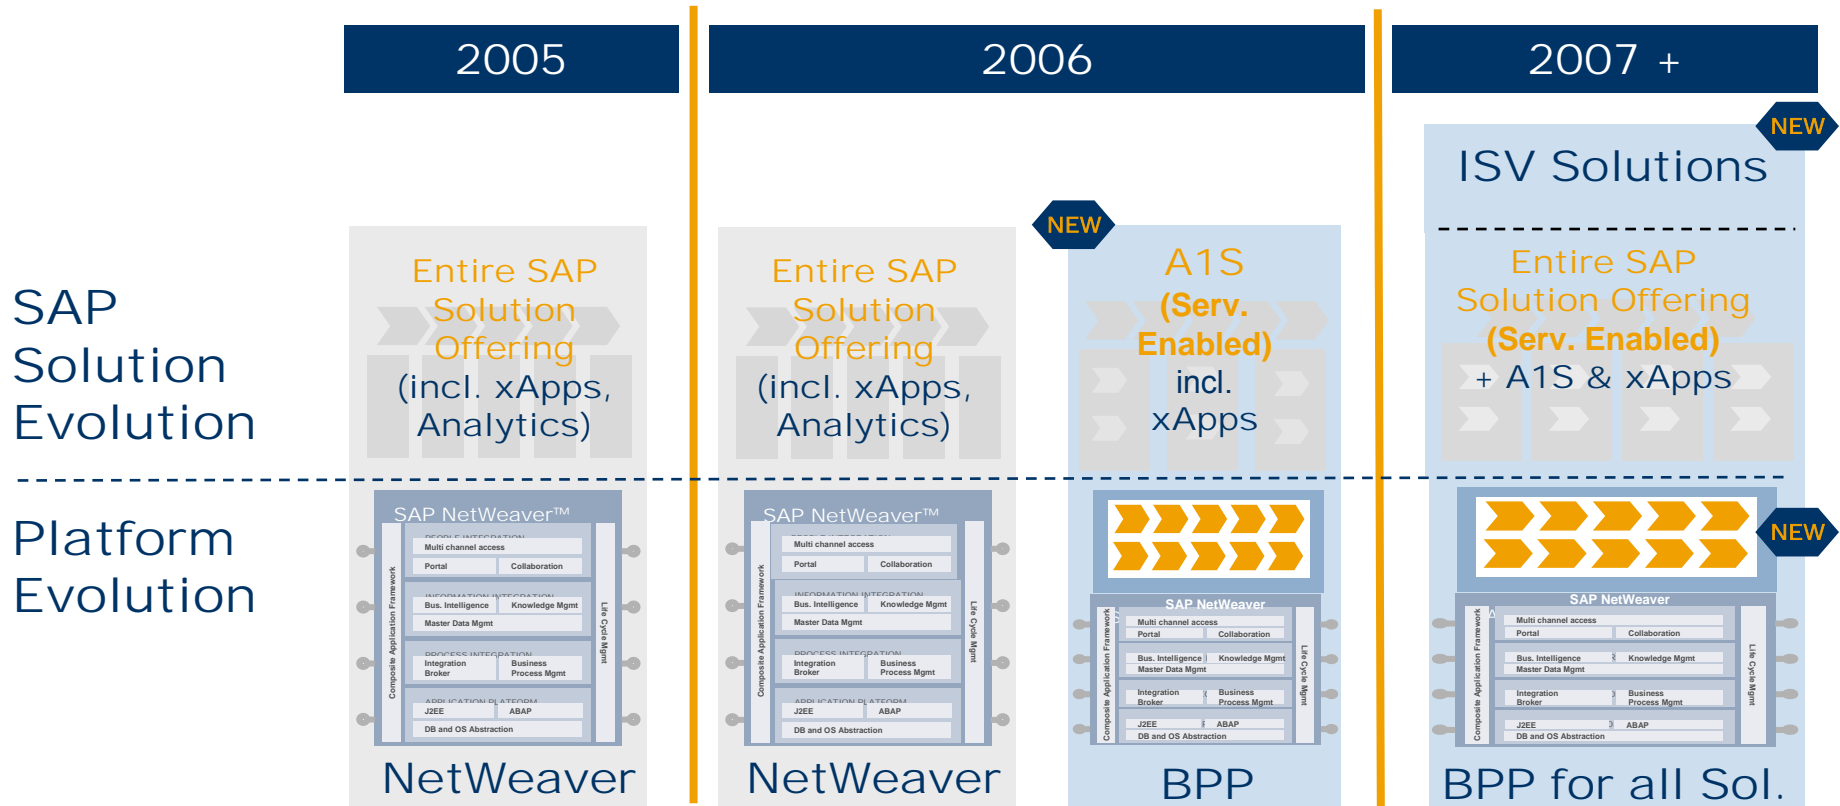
2005

2006

2007 +

NEW

ISV Solutions

SAP Solution Evolution

Entire SAP Solution Offering (incl. xApps, Analytics)

Entire SAP Solution Offering (incl. xApps, Analytics)

NEW

A1S (Serv. Enabled) incl. xApps

Entire SAP Solution Offering (Serv. Enabled) + A1S & xApps

Platform Evolution

SAP NetWeaver™
PEOPLE INTEGRATION
Multi channel access
Portal
Collaboration
INFORMATION INTEGRATION
Bus. Intelligence
Knowledge Mgmt
Master Data Mgmt
PROCESS INTEGRATION
Integration Broker
Business Process Mgmt
APPLICATION PLATFORM
J2EE
ABAP
DB and OS Abstraction
Composite Application Framework
Life Cycle Mgmt

NetWeaver

SAP NetWeaver™
PEOPLE INTEGRATION
Multi channel access
Portal
Collaboration
INFORMATION INTEGRATION
Bus. Intelligence
Knowledge Mgmt
Master Data Mgmt
PROCESS INTEGRATION
Integration Broker
Business Process Mgmt
APPLICATION PLATFORM
J2EE
ABAP
DB and OS Abstraction
Composite Application Framework
Life Cycle Mgmt

NetWeaver

SAP NetWeaver
Multi channel access
Portal
Collaboration
Bus. Intelligence
Knowledge Mgmt
Master Data Mgmt
Integration Broker
Business Process Mgmt
J2EE
ABAP
DB and OS Abstraction
Composite Application Framework
Life Cycle Mgmt

BPP

NEW

SAP NetWeaver
Multi channel access
Portal
Collaboration
Bus. Intelligence
Knowledge Mgmt
Master Data Mgmt
Integration Broker
Business Process Mgmt
J2EE
ABAP
DB and OS Abstraction
Composite Application Framework
Life Cycle Mgmt

BPP for all Sol.